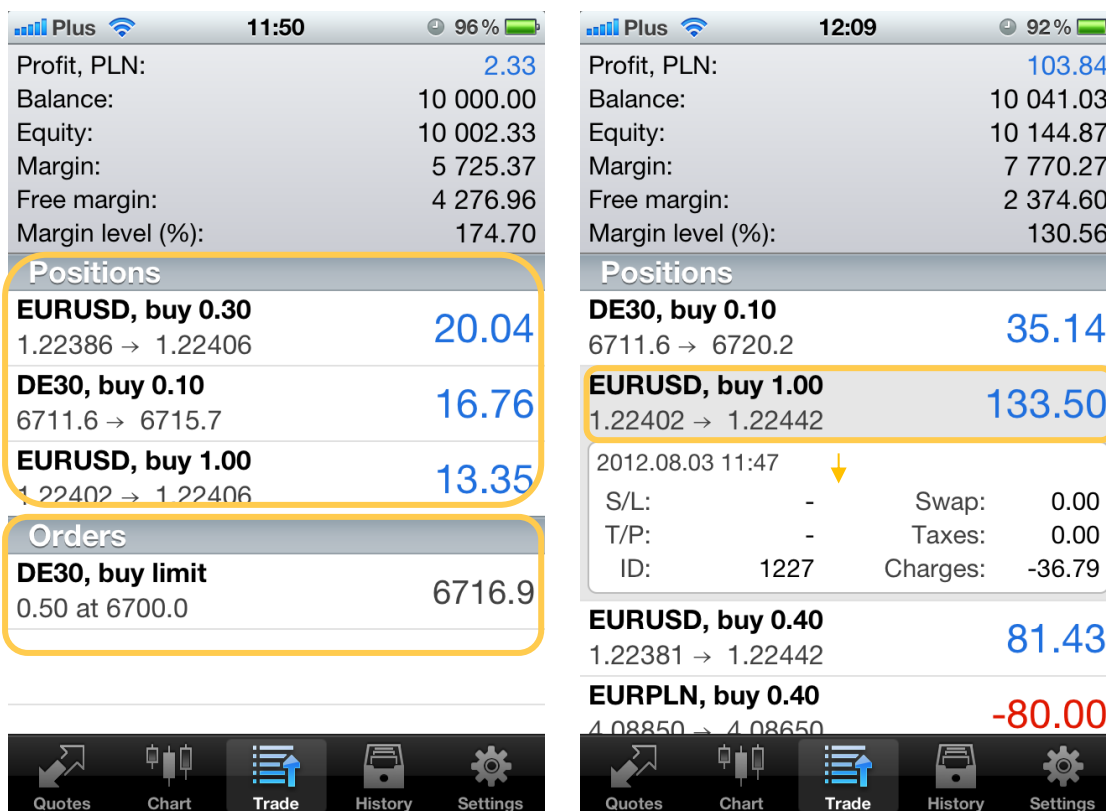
Plus 11:50 96 %

| | |
|---|---|
| Profit, PLN: | 2.33 |
| Balance: | 10 000.00 |
| Equity: | 10 002.33 |
| Margin: | 5 725.37 |
| Free margin: | 4 276.96 |
| Margin level (%): | 174.70 |

Positions

EURUSD, buy 0.30
1.22386 → 1.22406 20.04

DE30, buy 0.10
6711.6 → 6715.7 16.76

EURUSD, buy 1.00
1.22402 → 1.22406 13.35

Orders

DE30, buy limit
0.50 at 6700.0 6716.9

Quotes Chart Trade History Settings

Plus 12:09 92 %

| | |
|---|---|
| Profit, PLN: | 103.84 |
| Balance: | 10 041.03 |
| Equity: | 10 144.87 |
| Margin: | 7 770.27 |
| Free margin: | 2 374.60 |
| Margin level (%): | 130.56 |

Positions

DE30, buy 0.10
6711.6 → 6720.2 35.14

EURUSD, buy 1.00
1.22402 → 1.22442 133.50

2012.08.03 11:47

| | | | |
|---|---|---|---|
| S/L: | - | Swap: | 0.00 |
| T/P: | - | Taxes: | 0.00 |
| ID: | 1227 | Charges: | -36.79 |

EURUSD, buy 0.40
1.22381 → 1.22442 81.43

EURPLN, buy 0.40
4.08850 → 4.08650 -80.00

Quotes Chart Trade History Settings